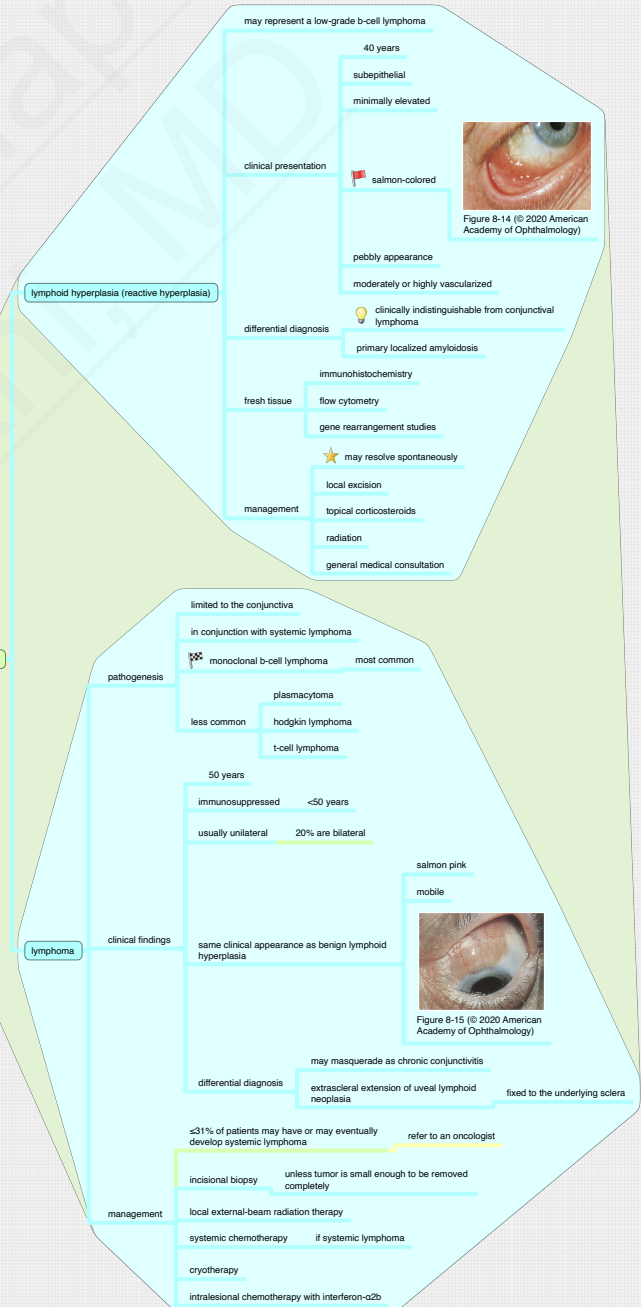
lymphoid hyperplasia (reactive hyperplasia)

may represent a low-grade b-cell lymphoma

clinical presentation

40 years

subepithelial

minimally elevated

salmon-colored

Figure 8-14 (© 2020 American Academy of Ophthalmology)

pebbly appearance

moderately or highly vascularized

differential diagnosis

clinically indistinguishable from conjunctival lymphoma

primary localized amyloidosis

fresh tissue

immunohistochemistry

flow cytometry

gene rearrangement studies

management

may resolve spontaneously

local excision

topical corticosteroids

radiation

general medical consultation

lymphoma

pathogenesis

limited to the conjunctiva

in conjunction with systemic lymphoma

monoclonal b-cell lymphoma

most common

less common

plasmacytoma

hodgkin lymphoma

t-cell lymphoma

clinical findings

50 years

immunosuppressed

<50 years

usually unilateral

20% are bilateral

same clinical appearance as benign lymphoid hyperplasia

salmon pink

mobile

Figure 8-15 (© 2020 American Academy of Ophthalmology)

differential diagnosis

may masquerade as chronic conjunctivitis

extrascleral extension of uveal lymphoid neoplasia

fixed to the underlying sclera

management

≤31% of patients may have or may eventually develop systemic lymphoma

refer to an oncologist

incisional biopsy

unless tumor is small enough to be removed completely

local external-beam radiation therapy

systemic chemotherapy

if systemic lymphoma

cryotherapy

intralesional chemotherapy with interferon-α2b